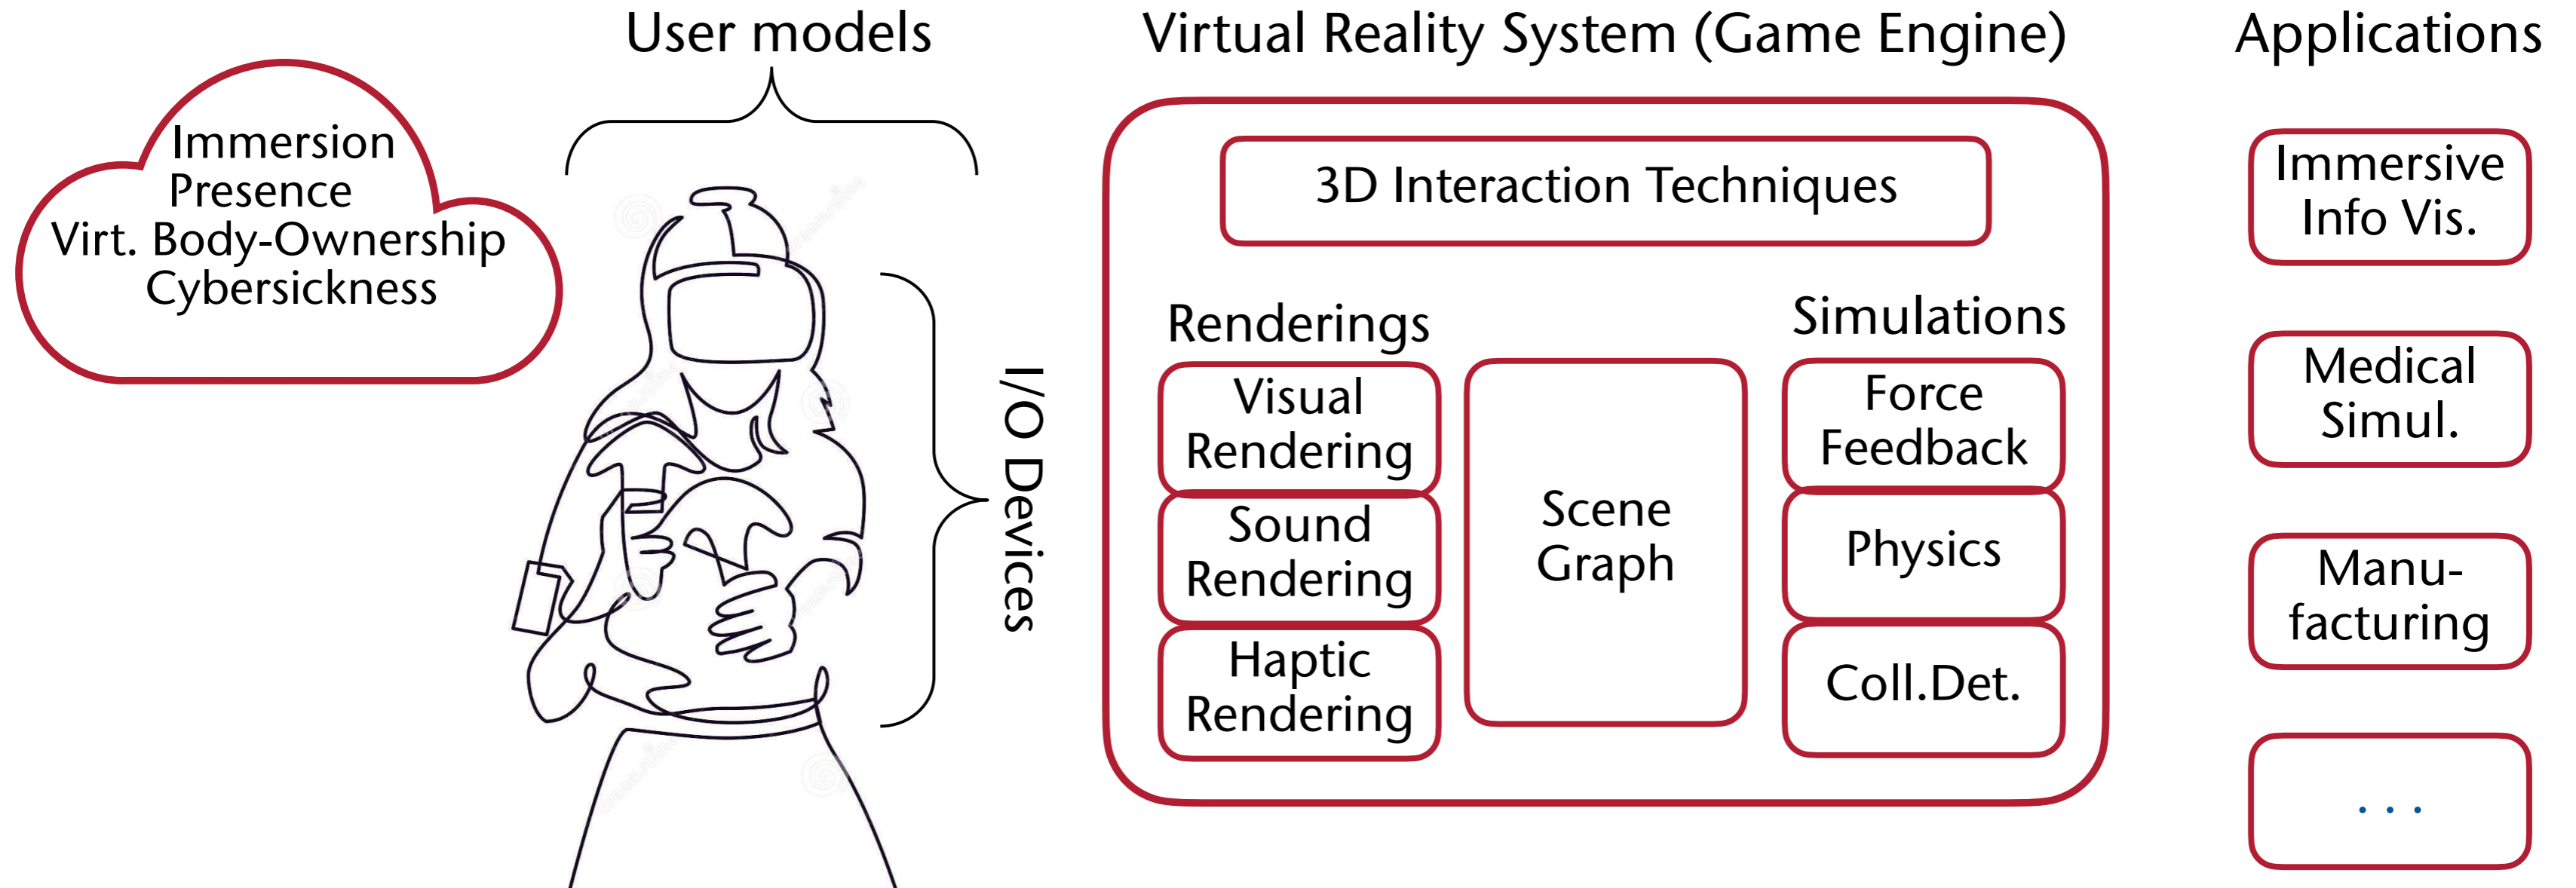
Immersion
Presence
Virt. Body-Ownership
Cybersickness

User models

I/O Devices

Virtual Reality System (Game Engine)

3D Interaction Techniques

Renderings

Visual Rendering

Sound Rendering

Haptic Rendering

Scene Graph

Simulations

Force Feedback

Physics

Coll.Det.

Applications

Immersive Info Vis.

Medical Simul.

Manufacturing

. . .